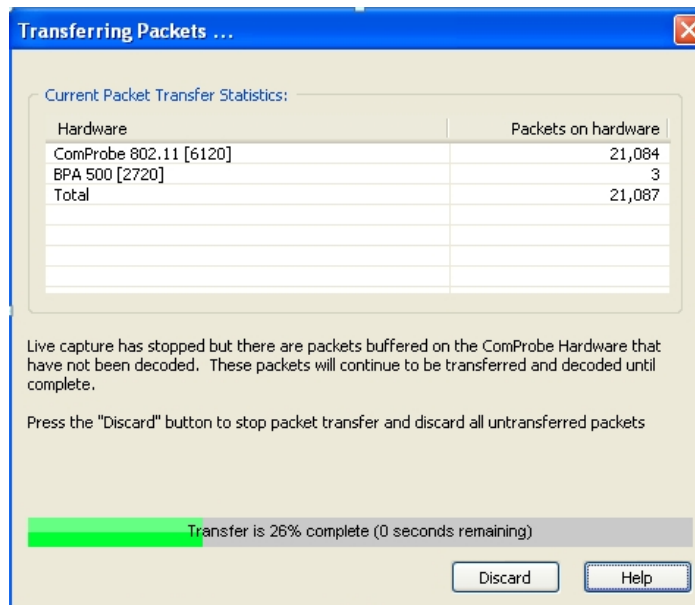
Transferring Packets ...

Current Packet Transfer Statistics:

| Hardware | Packets on hardware |
|---|---|
| ComProbe 802.11 [6120] | 21,084 |
| BPA 500 [2720] | 3 |
| Total | 21,087 |

Live capture has stopped but there are packets buffered on the ComProbe Hardware that have not been decoded. These packets will continue to be transferred and decoded until complete.

Press the "Discard" button to stop packet transfer and discard all untransferred packets

Transfer is 26% complete (0 seconds remaining)

Discard

Help